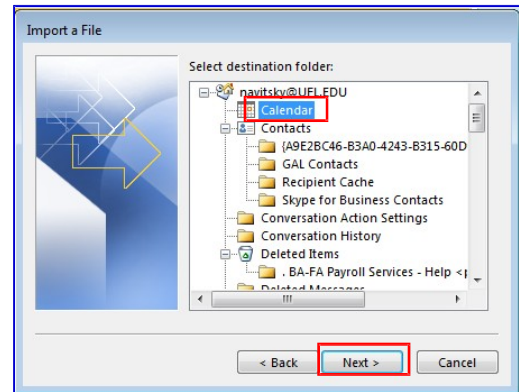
Import a File

Select destination folder:

navitsky@UFL.EDU
Calendar
Contacts
{A9E2BC46-B3A0-4243-B315-60D
GAL Contacts
Recipient Cache
Skype for Business Contacts
Conversation Action Settings
Conversation History
Deleted Items
. BA-FA Payroll Services - Help <
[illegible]

< Back
Next >
Cancel